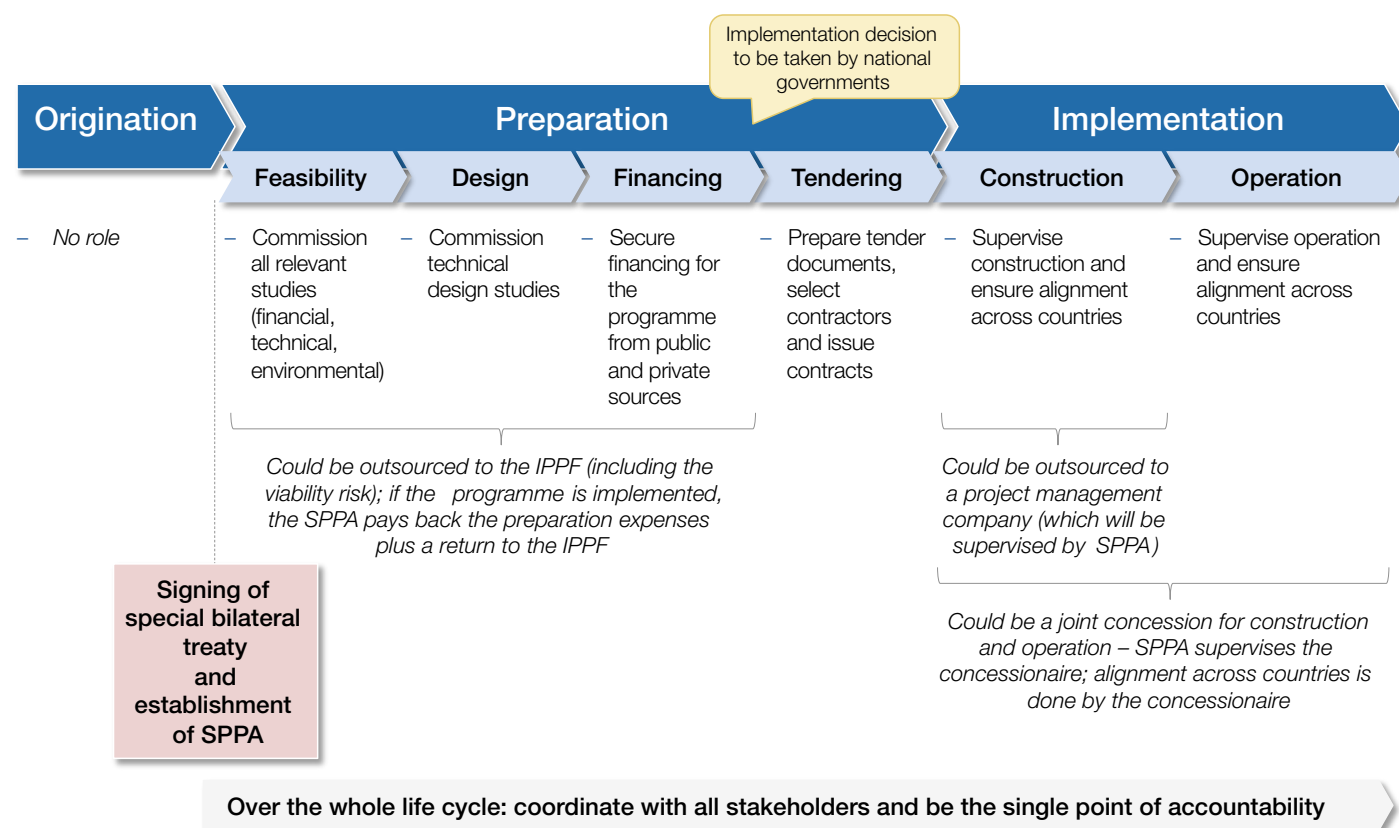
Implementation decision to be taken by national governments

Origination

Preparation

Implementation

Feasibility

Design

Financing

Tendering

Construction

Operation

– *No role*

– Commission all relevant studies (financial, technical, environmental)

– Commission technical design studies

– Secure financing for the programme from public and private sources

– Prepare tender documents, select contractors and issue contracts

– Supervise construction and ensure alignment across countries

– Supervise operation and ensure alignment across countries

*Could be outsourced to the IPPF (including the viability risk); if the programme is implemented, the SPPA pays back the preparation expenses plus a return to the IPPF*

*Could be outsourced to a project management company (which will be supervised by SPPA)*

*Could be a joint concession for construction and operation – SPPA supervises the concessionaire; alignment across countries is done by the concessionaire*

Signing of special bilateral treaty and establishment of SPPA

Over the whole life cycle: coordinate with all stakeholders and be the single point of accountability